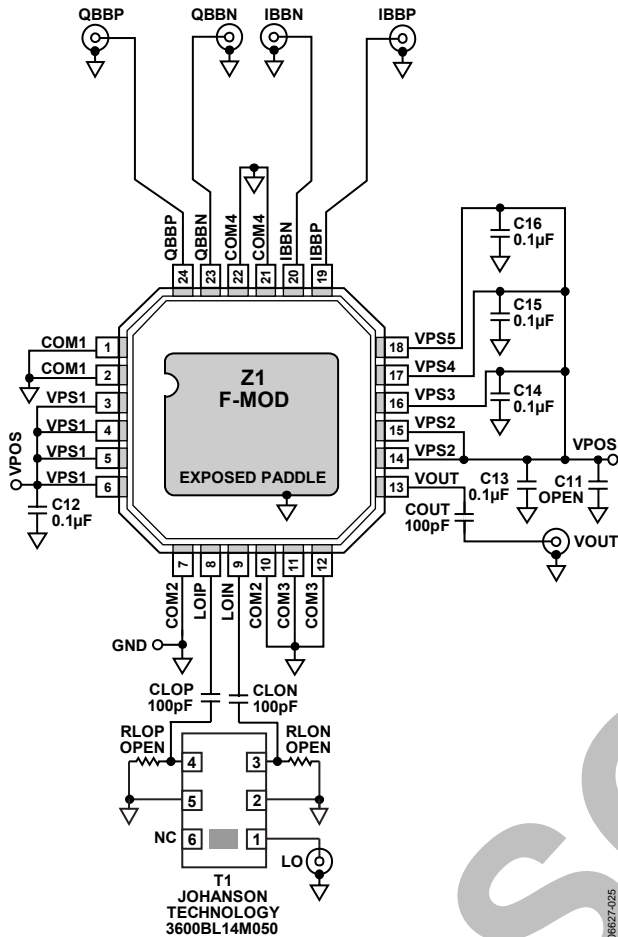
QBBP
QBBN
IBBN
IBBP

QBBP 24
QBBN 23
COM4 22
COM4 21
IBBN 20
IBBP 19

C16
0.1µF
C15
0.1µF
C14
0.1µF

COM1 1
COM1 2
VPS1 3
VPS1 4
VPS1 5
VPS1 6

VPOS

C12
0.1µF

Z1
F-MOD

EXPOSED PADDLE

18 VPS5
17 VPS4
16 VPS3
15 VPS2
14 VPS2
13 VOUT

VPOS
C13
0.1µF
C11
OPEN
COUT
100pF
VOUT

7 COM2
8 LOIP
9 LOIN
10 COM2
11 COM3
12 COM3

GND

CLOP
100pF
CLON
100pF

RLOP
OPEN
RLON
OPEN

4
3
5
2
NC 6
1

LO

T1
JOHANSON
TECHNOLOGY
3600BL14M050

06627-025